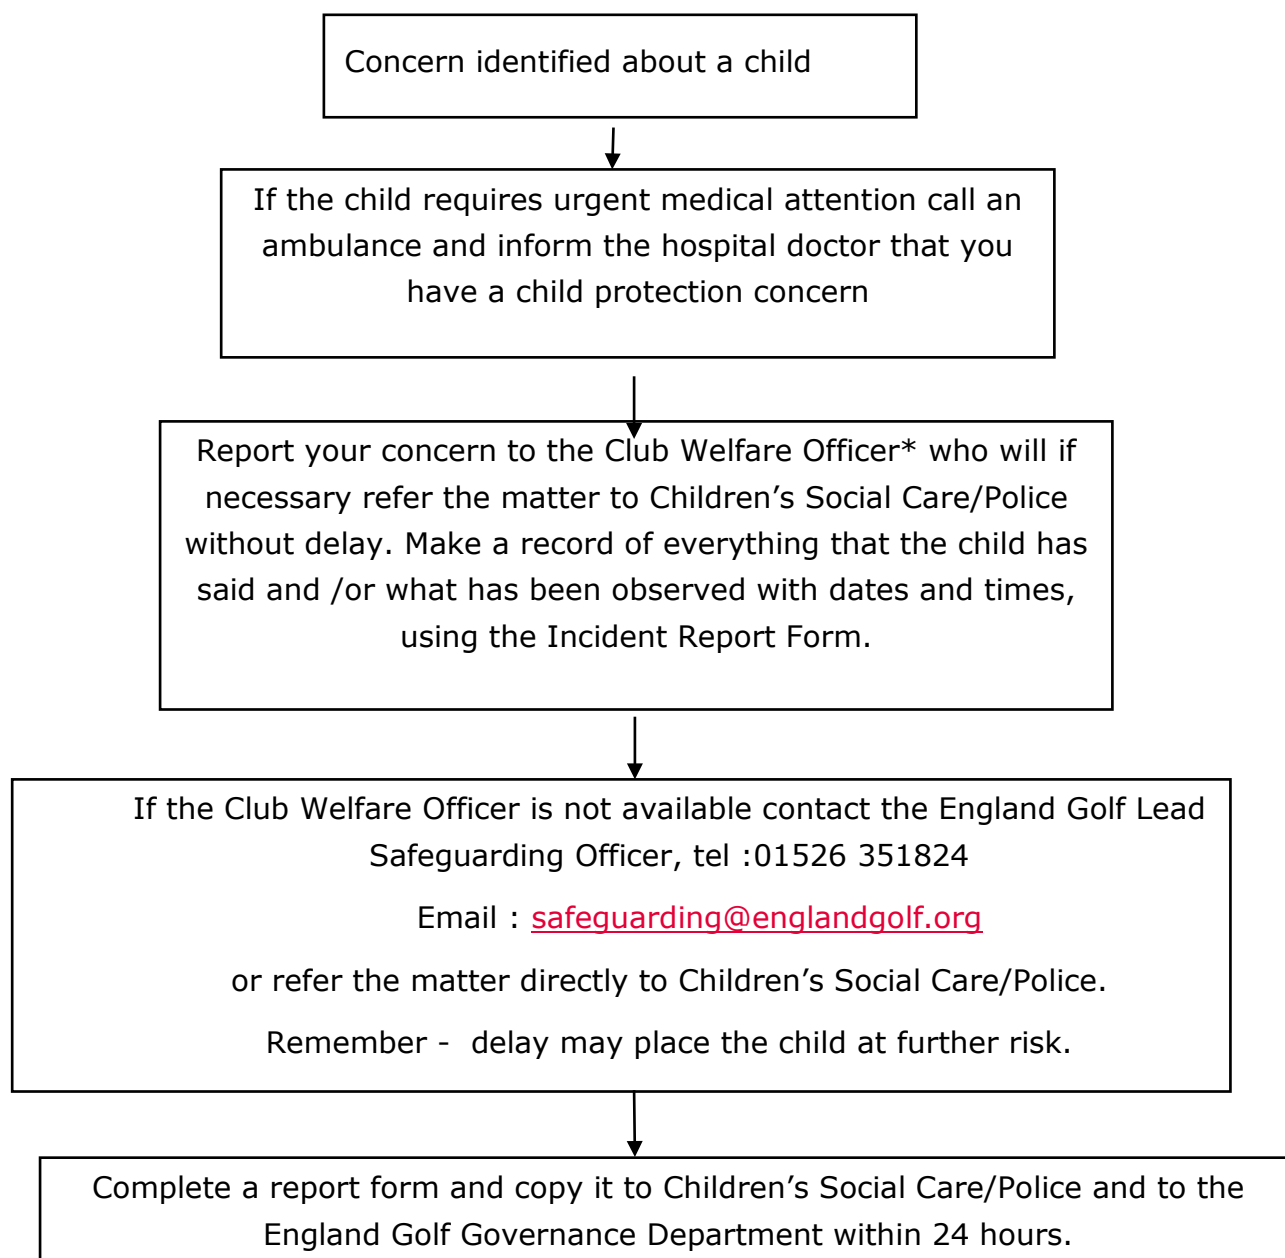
Concern identified about a child

If the child requires urgent medical attention call an ambulance and inform the hospital doctor that you have a child protection concern

Report your concern to the Club Welfare Officer* who will if necessary refer the matter to Children's Social Care/Police without delay. Make a record of everything that the child has said and /or what has been observed with dates and times, using the Incident Report Form.

If the Club Welfare Officer is not available contact the England Golf Lead Safeguarding Officer, tel :01526 351824

Email : safeguarding@englandgolf.org

or refer the matter directly to Children's Social Care/Police.

Remember - delay may place the child at further risk.

Complete a report form and copy it to Children's Social Care/Police and to the England Golf Governance Department within 24 hours.